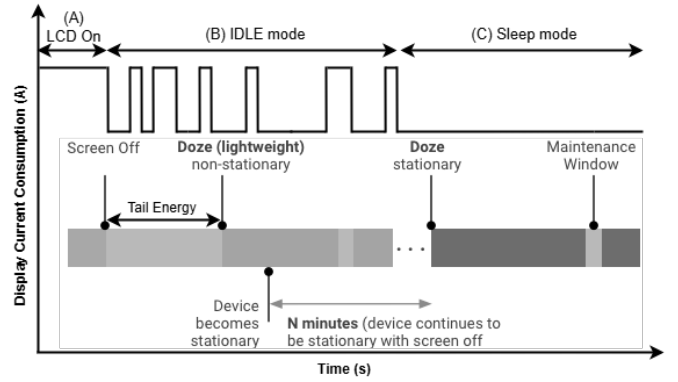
(A)
LCD On

(B) IDLE mode

(C) Sleep mode

Display/ Current Consumption (A)

Screen Off

Doze (lightweight)
non-stationary

Doze
stationary

Maintenance
Window

Tail Energy

Device
becomes
stationary

N minutes (device continues to be stationary with screen off

Time (s)